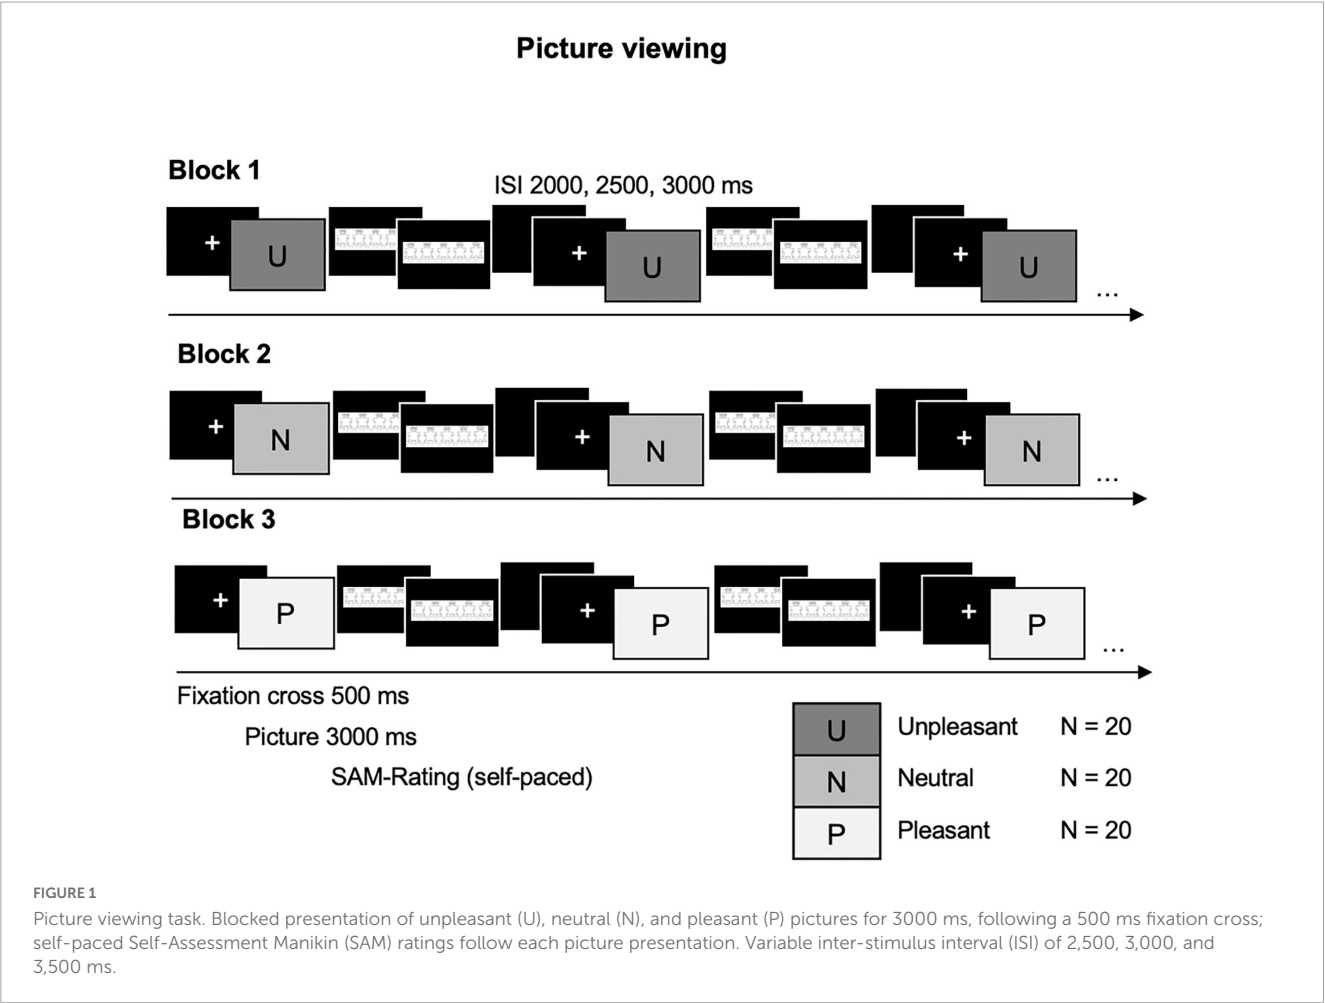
Picture viewing

Block 1

ISI 2000, 2500, 3000 ms

+ U + U + U ...

Block 2

+ N + N + N ...

Block 3

+ P + P + P ...

Fixation cross 500 ms

Picture 3000 ms

SAM-Rating (self-paced)

| U | Unpleasant | N = 20 |
|---|---|---|
| N | Neutral | N = 20 |
| P | Pleasant | N = 20 |

FIGURE 1

Picture viewing task. Blocked presentation of unpleasant (U), neutral (N), and pleasant (P) pictures for 3000 ms, following a 500 ms fixation cross; self-paced Self-Assessment Manikin (SAM) ratings follow each picture presentation. Variable inter-stimulus interval (ISI) of 2,500, 3,000, and 3,500 ms.